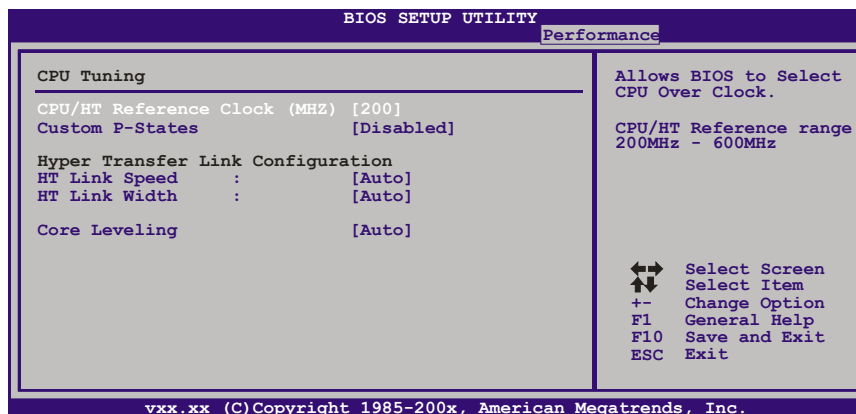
BIOS SETUP UTILITY
Performance

CPU Tuning

CPU/HT Reference Clock (MHZ) [200]
Custom P-States [Disabled]

Hyper Transfer Link Configuration
HT Link Speed : [Auto]
HT Link Width : [Auto]

Core Leveling [Auto]

Allows BIOS to Select CPU Over Clock.

CPU/HT Reference range 200MHz - 600MHz

Select Screen
Select Item
+- Change Option
F1 General Help
F10 Save and Exit
ESC Exit

vxx.xx (C)Copyright 1985-200x, American Megatrends, Inc.